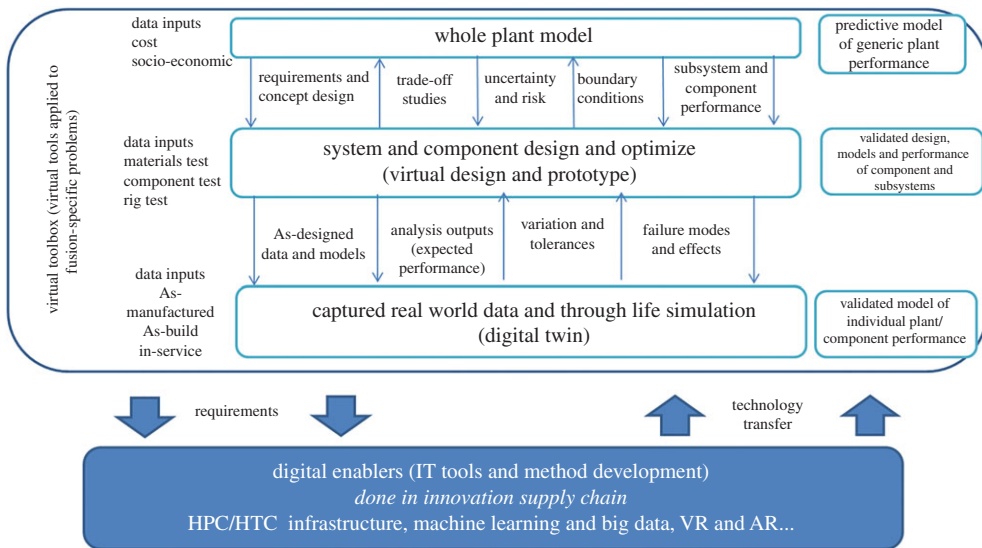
virtual toolbox (virtual tools applied to fusion-specific problems)

data inputs
cost
socio-economic

whole plant model

predictive model of generic plant performance

requirements and concept design

trade-off studies

uncertainty and risk

boundary conditions

subsystem and component performance

data inputs
materials test
component test
rig test

system and component design and optimize
(virtual design and prototype)

validated design, models and performance of component and subsystems

As-designed data and models

analysis outputs (expected performance)

variation and tolerances

failure modes and effects

data inputs
As-manufactured
As-build
in-service

captured real world data and through life simulation
(digital twin)

validated model of individual plant/ component performance

requirements

technology transfer

digital enablers (IT tools and method development)
done in innovation supply chain
HPC/HTC infrastructure, machine learning and big data, VR and AR...